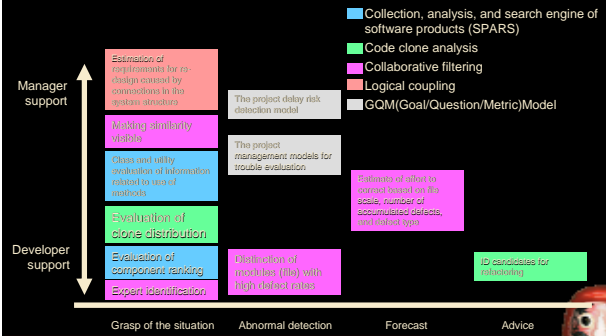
Collection, analysis, and search engine of software products (SPARS)
Code clone analysis
Collaborative filtering
Logical coupling
GQM(Goal/Question/Metric)Model

Manager support

Developer support

Estimation of requirements for re-design caused by connections in the system structure

Making similarity visible

Class and utility evaluation of information related to use of methods

Evaluation of clone distribution

Evaluation of component ranking

Expert identification

The project delay risk detection model

The project management models for trouble evaluation

Distinction of modules (file) with high defect rates

Estimate of effort to correct based on the scale, number of accumulated defects, and defect type

ID candidates for refactoring

Grasp of the situation
Abnormal detection
Forecast
Advice